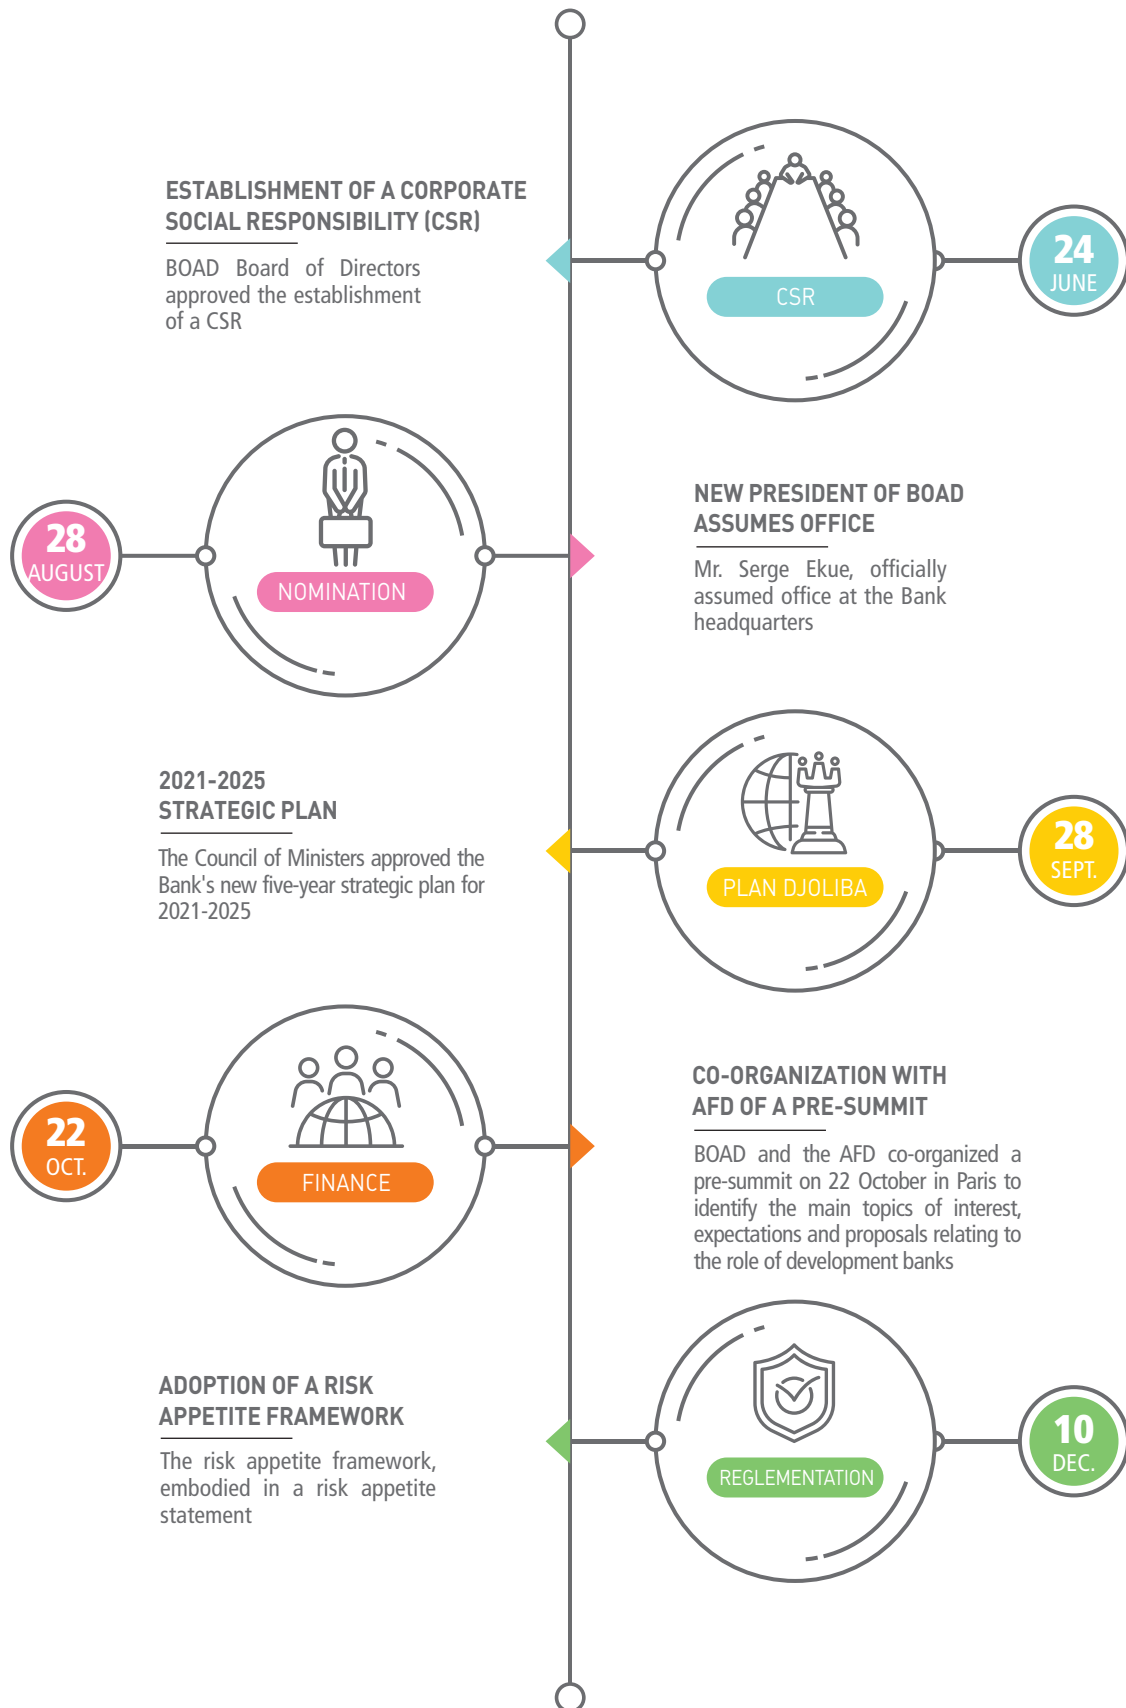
ESTABLISHMENT OF A CORPORATE SOCIAL RESPONSIBILITY (CSR)

BOAD Board of Directors approved the establishment of a CSR

CSR

24
JUNE

28
AUGUST

NOMINATION

NEW PRESIDENT OF BOAD ASSUMES OFFICE

Mr. Serge Ekue, officially assumed office at the Bank headquarters

2021-2025
STRATEGIC PLAN

The Council of Ministers approved the Bank's new five-year strategic plan for 2021-2025

PLAN DJOLIBA

28
SEPT.

22
OCT.

FINANCE

CO-ORGANIZATION WITH AFD OF A PRE-SUMMIT

BOAD and the AFD co-organized a pre-summit on 22 October in Paris to identify the main topics of interest, expectations and proposals relating to the role of development banks

ADOPTION OF A RISK APPETITE FRAMEWORK

The risk appetite framework, embodied in a risk appetite statement

REGLEMENTATION

10
DEC.